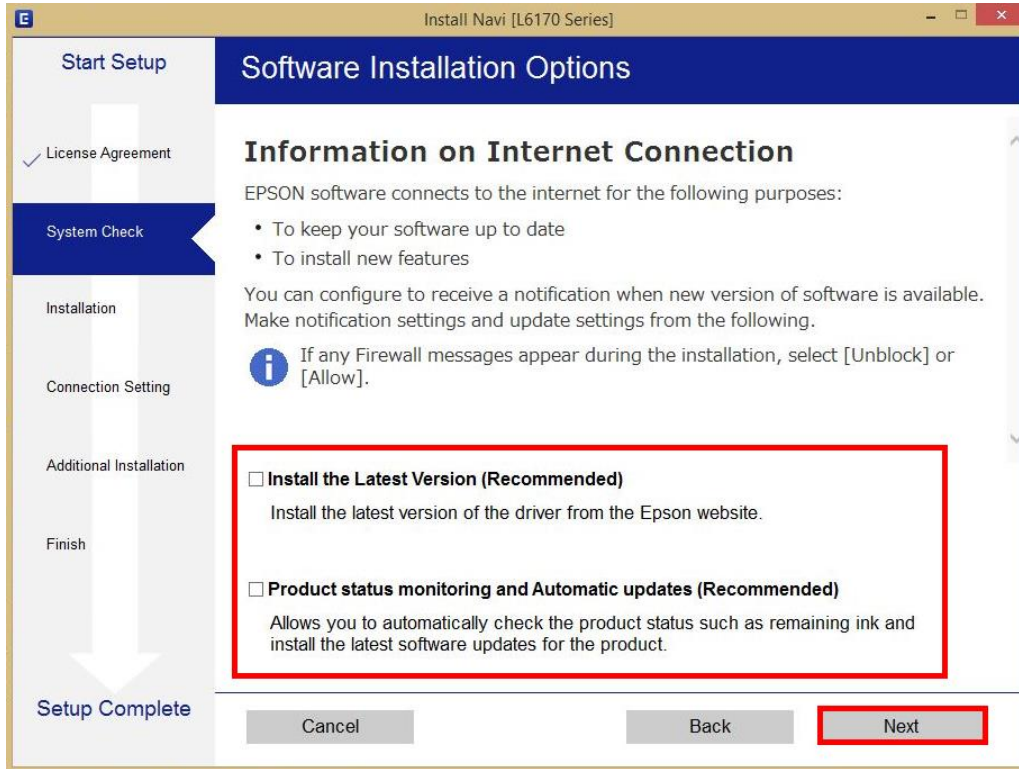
Install Navi [L6170 Series]

Start Setup

Software Installation Options

License Agreement

System Check

Installation

Connection Setting

Additional Installation

Finish

Setup Complete

Information on Internet Connection

EPSON software connects to the internet for the following purposes:

• To keep your software up to date
• To install new features

You can configure to receive a notification when new version of software is available. Make notification settings and update settings from the following.

If any Firewall messages appear during the installation, select [Unblock] or [Allow].

☐ Install the Latest Version (Recommended)

Install the latest version of the driver from the Epson website.

☐ Product status monitoring and Automatic updates (Recommended)

Allows you to automatically check the product status such as remaining ink and install the latest software updates for the product.

Cancel

Back

Next